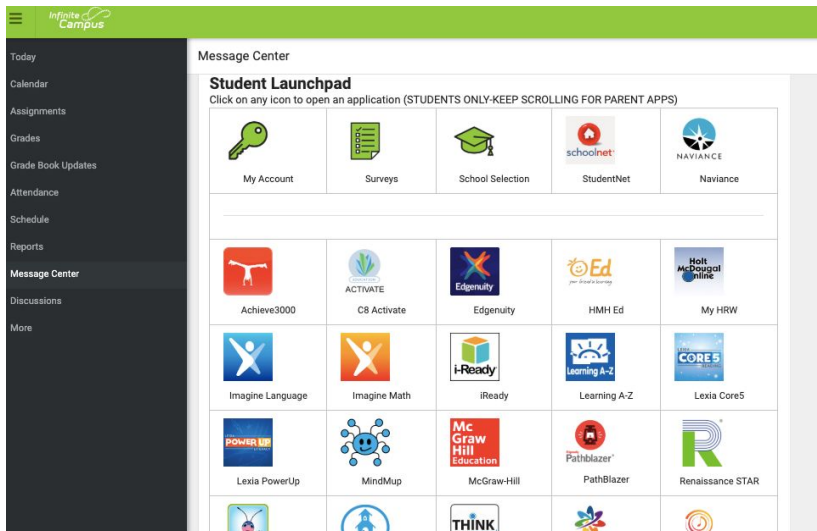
Infinite Campus

Today
Calendar
Assignments
Grades
Grade Book Updates
Attendance
Schedule
Reports
Message Center
Discussions
More

Message Center

Student Launchpad
Click on any icon to open an application (STUDENTS ONLY-KEEP SCROLLING FOR PARENT APPS)

| My Account | Surveys | School Selection | schoolnet StudentNet | NAVIANCE Naviance |
|---|---|---|---|---|
| Achieve3000 | ACTIVATE C8 Activate | Edgenuity Edgenuity | Ed HMH Ed | Holt McDougal Online My HRW |
| Imagine Language | Imagine Math | i-Ready iReady | Learning A-Z Learning A-Z | CORE5 Lexia Core5 |
| POWER UP Lexia PowerUp | MindMup | Mc Graw Hill Education McGraw-Hill | Pathblazer PathBlazer | Renaissance STAR |
| | | THINK | | |